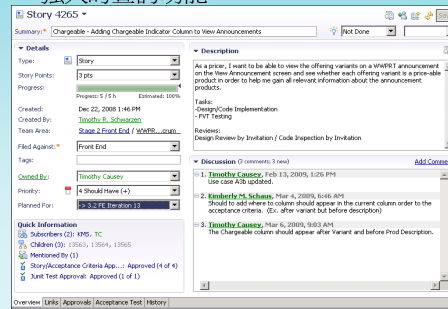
强大的工作项功能

Story 4265

Summary: * Chargeable - Adding Chargeable Indicator Column to View Announcements

Not Done

Details

Type: Story

Story Points: 3 pts

Progress:

Progress: 5 / 5 h Estimated: 100%

Created: Dec 22, 2008 1:46 PM

Created By: Timothy R. Schwarzen

Team Area: Stage 2 Front End / WWPR...crum

Filed Against: * Front End

Tags:

Owned By: Timothy Causey

Priority: 4 Should Have (+)

Planned For: > 3.2 FE Iteration 13

Quick Information

Subscribers (2): KMS, TC

Children (3): 13563, 13564, 13565

Mentioned By (1)

Story/Acceptance Criteria App...: Approved (4 of 4)

Junit Test Approval: Approved (1 of 1)

Description

As a pricer, I want to be able to view the offering variants on a WWPRT announcement on the View Announcement screen and see whether each offering variant is a price-able product in order to help me gain all relevant information about the announcement products.

Tasks:
-Design/Code Implementation
- FVT Testing

Reviews:
Design Review by Invitation / Code Inspection by Invitation

Discussion (3 comments: 3 new)

Add Comme

1. Timothy Causey, Feb 13, 2009, 1:26 PM
Use case A3b updated.

2. Kimberly M. Schaus, Mar 4, 2009, 6:46 AM
Should to add where to column should appear in the current column order to the acceptance criteria. (Ex. after variant but before description)

3. Timothy Causey, Mar 6, 2009, 9:03 AM
The Chargeable column should appear after Variant and before Prod Description.

Overview Links Approvals Acceptance Test History